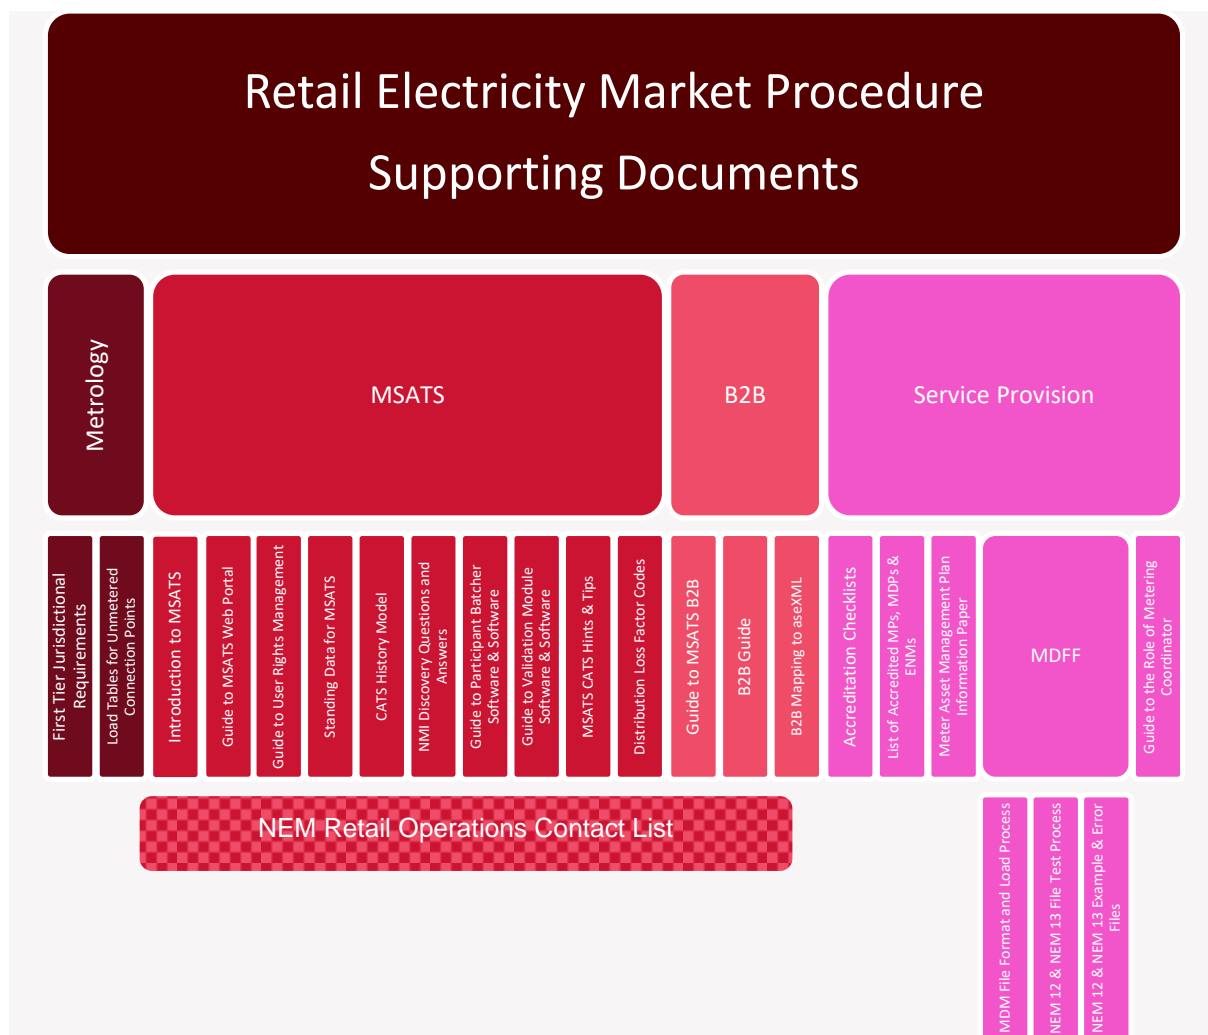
Retail Electricity Market Procedure
Supporting Documents

Metrology

MSATS

B2B

Service Provision

First Tier Jurisdictional Requirements

Load Tables for Unmetered Connection Points

Introduction to MSATS

Guide to MSATS Web Portal

Guide to User Rights Management

Standing Data for MSATS

CATS History Model

NMI Discovery Questions and Answers

Guide to Participant Batcher Software & Software

Guide to Validation Module Software & Software

MSATS CATS Hints & Tips

Distribution Loss Factor Codes

Guide to MSATS B2B

B2B Guide

B2B Mapping to aseXML

Accreditation Checklists

List of Accredited MPs, MDPs & ENMs

Meter Asset Management Plan Information Paper

MDFF

Guide to the Role of Metering Coordinator

NEM Retail Operations Contact List

MDM File Format and Load Process

NEM 12 & NEM 13 File Test Process

NEM 12 & NEM 13 Example & Error Files